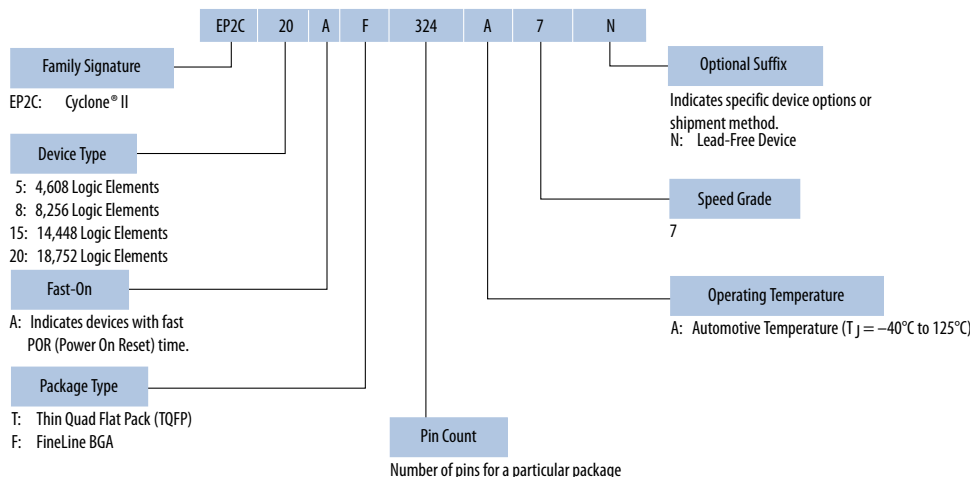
EP2C 20 A F 324 A 7 N

Family Signature

EP2C: Cyclone® II

Device Type

5: 4,608 Logic Elements
8: 8,256 Logic Elements
15: 14,448 Logic Elements
20: 18,752 Logic Elements

Fast-On

A: Indicates devices with fast POR (Power On Reset) time.

Package Type

T: Thin Quad Flat Pack (TQFP)
F: FineLine BGA

Pin Count

Number of pins for a particular package

Optional Suffix

Indicates specific device options or shipment method.
N: Lead-Free Device

Speed Grade

7

Operating Temperature

A: Automotive Temperature ($T_J$ = –40°C to 125°C)